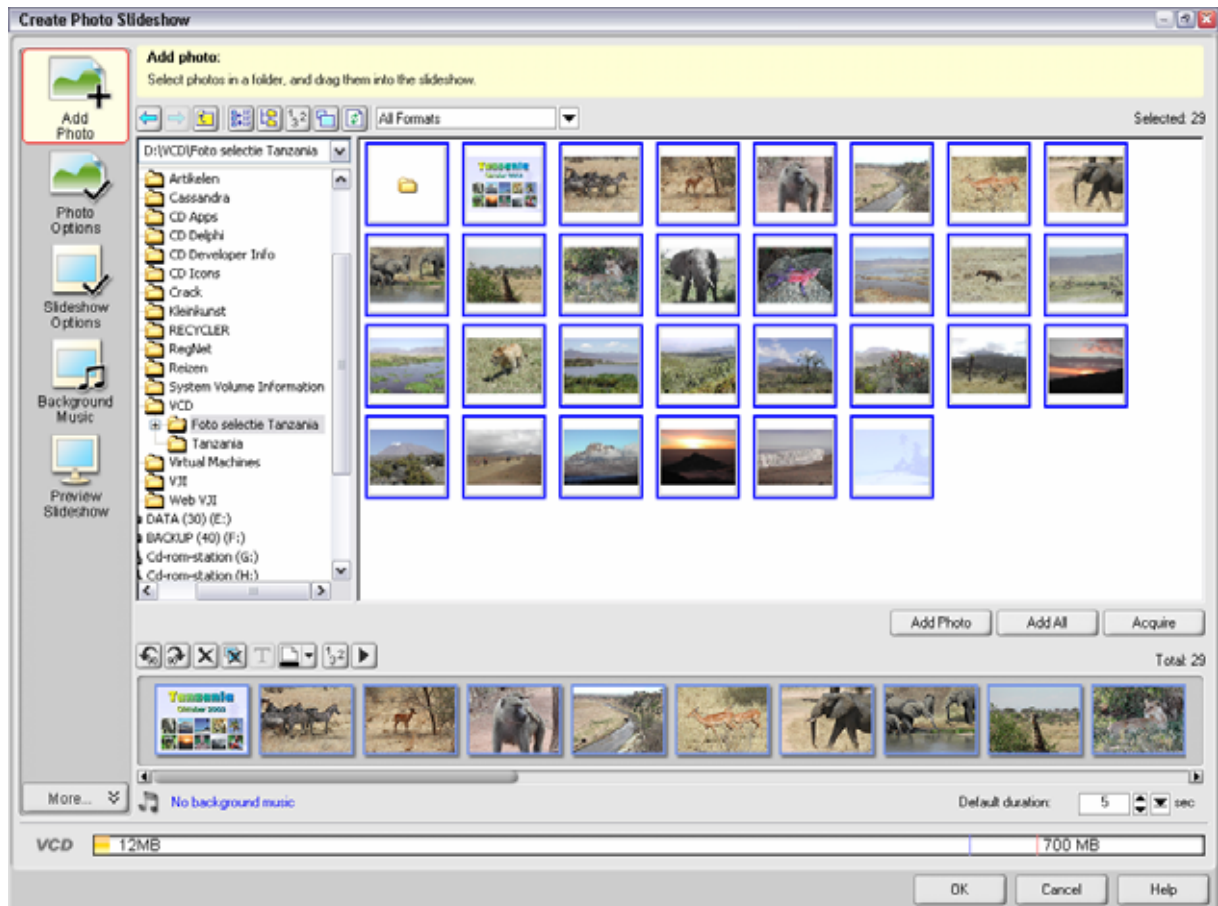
Create Photo Slideshow

Add Photo

Photo Options

Slideshow Options

Background Music

Preview Slideshow

More...

Add photo:
Select photos in a folder, and drag them into the slideshow.

All Formats

Selected: 29

D:\VCD\Foto selectie Tanzania

Artikelen
Cassandra
CD Apps
CD Delphi
CD Developer Info
CD Icons
Crack
Kleinkunst
RECYCLER
RegNet
Reizen
System Volume Information
VCD
Foto selectie Tanzania
Tanzania
Virtual Machines
VJI
Web VJI
DATA (30) (E:)
BACKUP (40) (F:)
Cd-rom-station (G:)
Cd-rom-station (H:)

Tanzania

Add Photo
Add All
Acquire

Total: 29

Tanzania
October 2003

No background music

Default duration: 5 sec

VCD
12MB
700 MB

OK
Cancel
Help